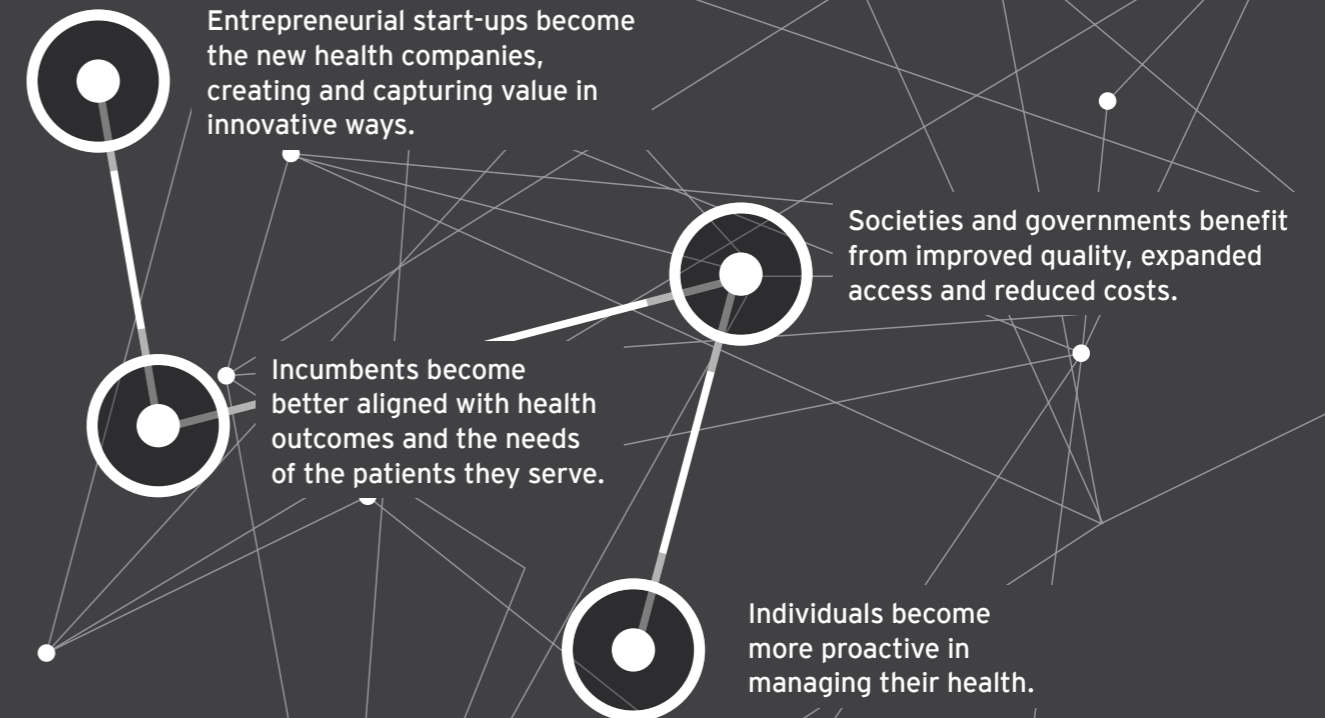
Entrepreneurial start-ups become the new health companies, creating and capturing value in innovative ways.

Societies and governments benefit from improved quality, expanded access and reduced costs.

Incumbents become better aligned with health outcomes and the needs of the patients they serve.

Individuals become more proactive in managing their health.